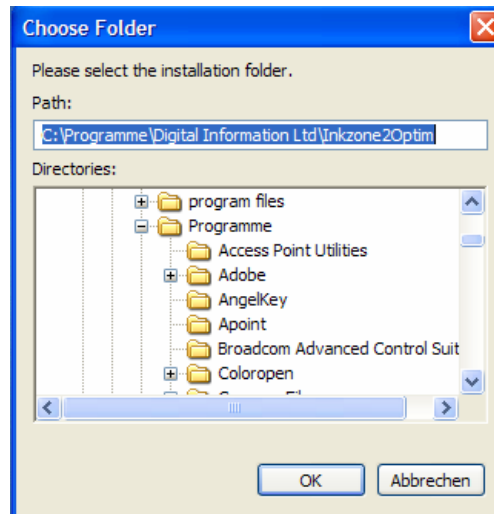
Choose Folder

Please select the installation folder.

Path:

C:\Programme\Digital Information Ltd\Inkzone2Optim

Directories:

program files
Programme
Access Point Utilities
Adobe
AngelKey
Apoint
Broadcom Advanced Control Suit
Coloropen
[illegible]

OK
Abbrechen